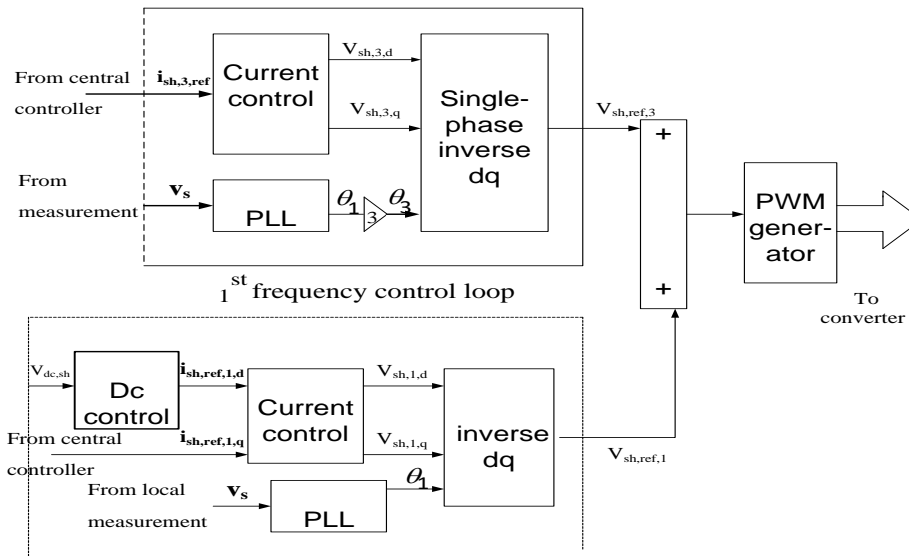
From central controller

$\mathbf{i_{sh,3,ref}}$

Current control

$V_{sh,3,d}$

$V_{sh,3,q}$

Single-phase inverse dq

$V_{sh,ref,3}$

From measurement

$\mathbf{v_s}$

PLL

$\theta_1$

3

$\theta_3$

+

+

PWM generator

To converter

$1^{st}$ frequency control loop

$V_{dc,sh}$

Dc control

$\mathbf{i_{sh,ref,1,d}}$

$\mathbf{i_{sh,ref,1,q}}$

Current control

$V_{sh,1,d}$

$V_{sh,1,q}$

inverse dq

$V_{sh,ref,1}$

From central controller

From local measurement

$\mathbf{v_s}$

PLL

$\theta_1$